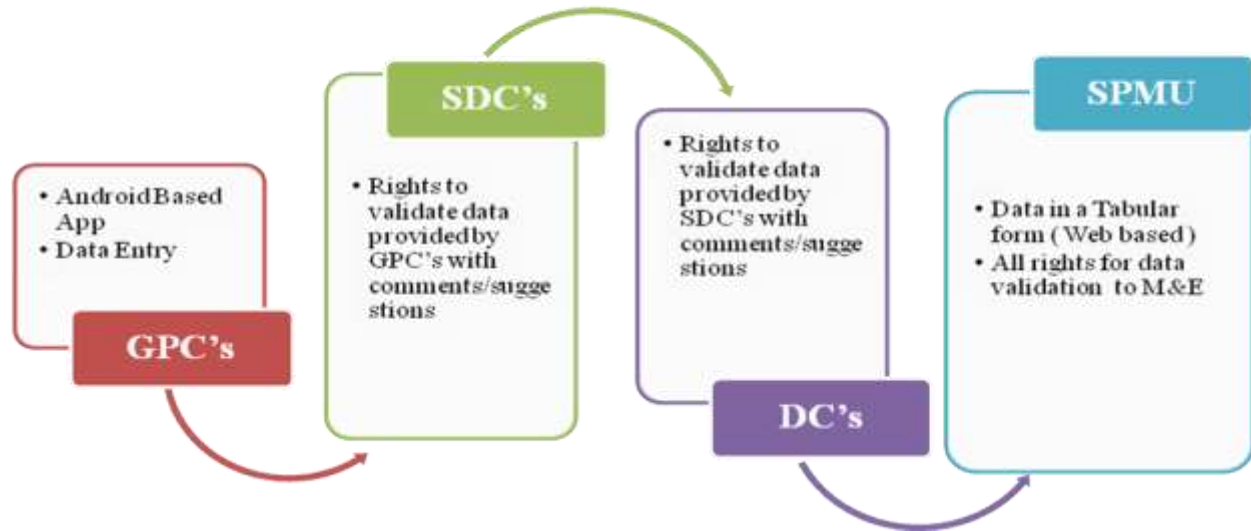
• Android Based App
• Data Entry

GPC's

SDC's

• Rights to validate data provided by GPC's with comments/suggestions

• Rights to validate data provided by SDC's with comments/suggestions

DC's

SPMU

• Data in a Tabular form ( Web based )
• All rights for data validation to M&E